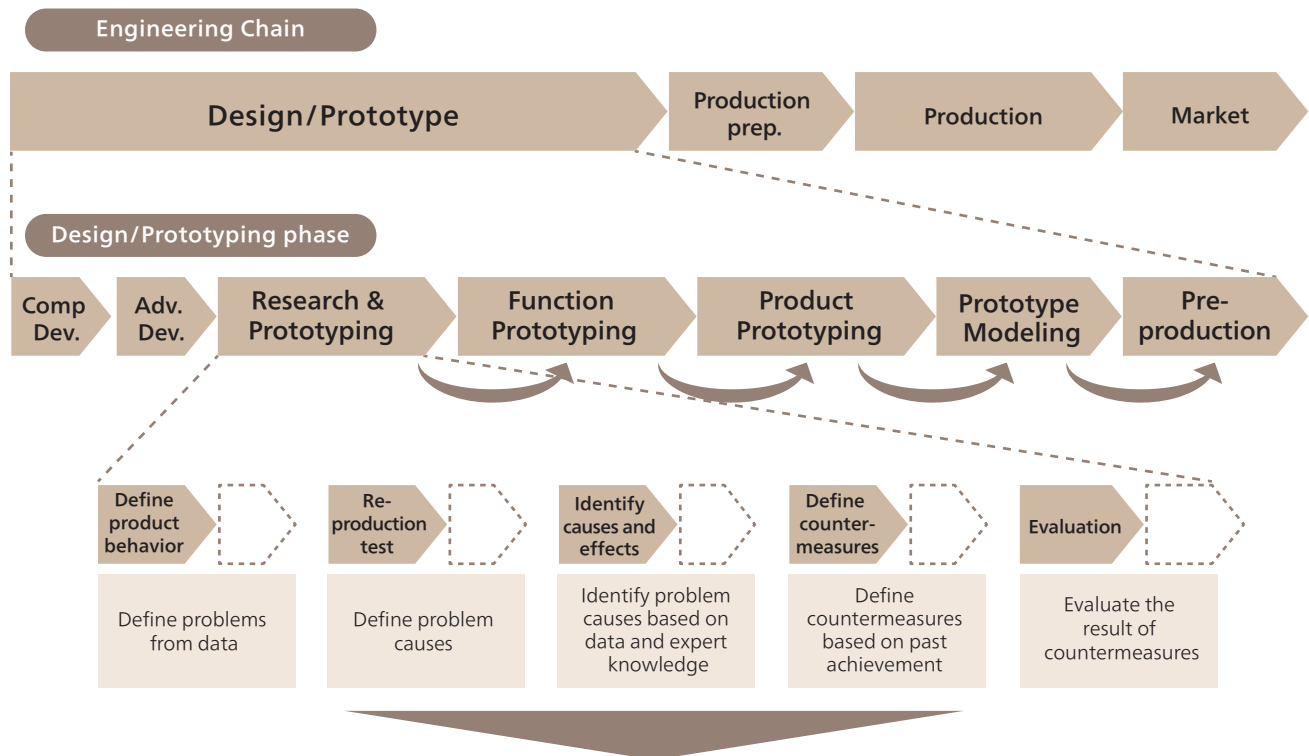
Engineering Chain

Design/Prototype

Production prep.

Production

Market

Design/Prototyping phase

Comp Dev.

Adv. Dev.

Research & Prototyping

Function Prototyping

Product Prototyping

Prototype Modeling

Pre-production

Define product behavior

Define problems from data

Re-production test

Define problem causes

Identify causes and effects

Identify problem causes based on data and expert knowledge

Define counter-measures

Define countermeasures based on past achievement

Evaluation

Evaluate the result of countermeasures